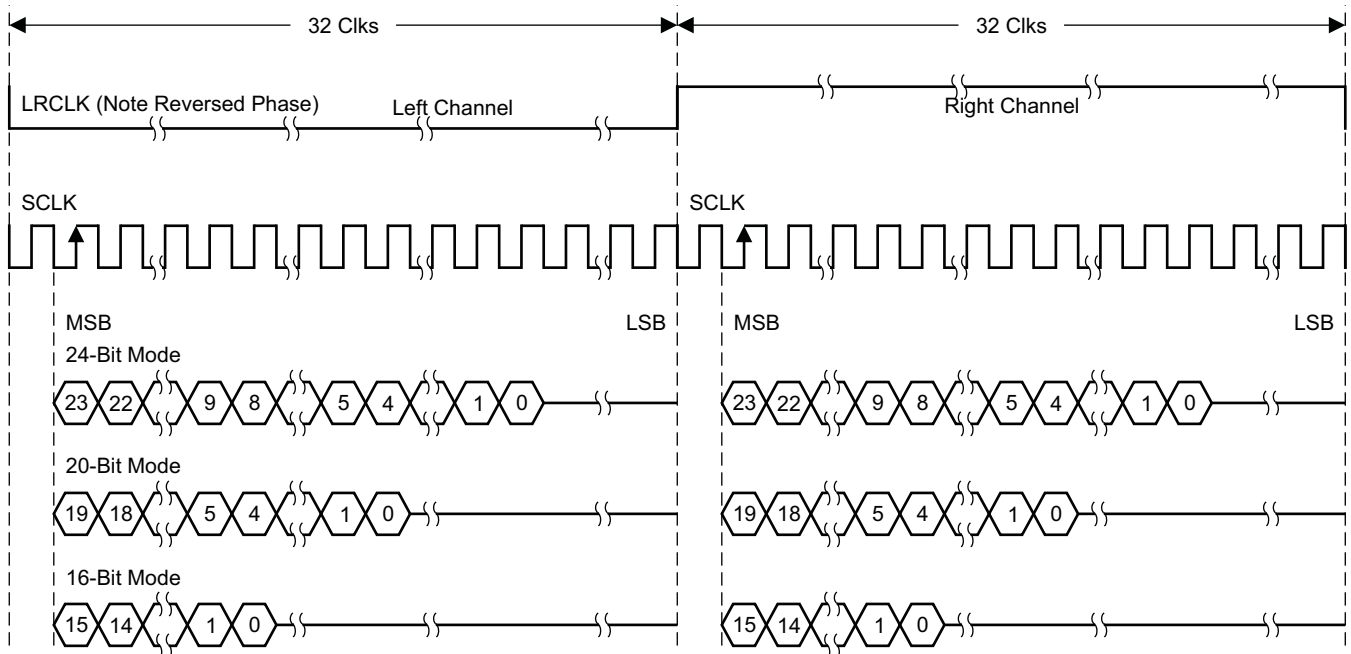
32 Clks

32 Clks

LRCLK (Note Reversed Phase)

Left Channel

Right Channel

SCLK

SCLK

MSB

LSB

MSB

LSB

24-Bit Mode

23 22 9 8 5 4 1 0

23 22 9 8 5 4 1 0

20-Bit Mode

19 18 5 4 1 0

19 18 5 4 1 0

16-Bit Mode

15 14 1 0

15 14 1 0